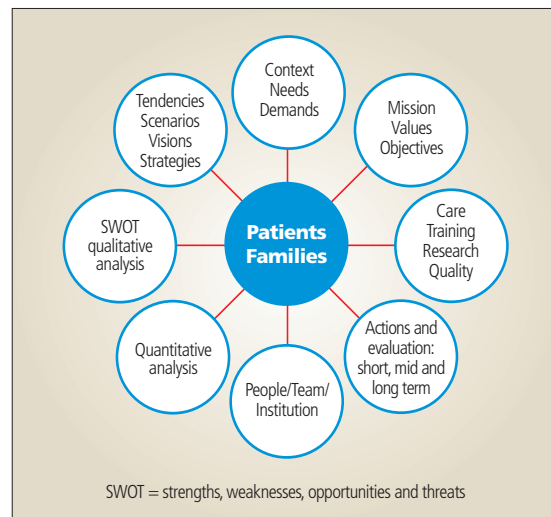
Context
Needs
Demands

Mission
Values
Objectives

Care
Training
Research
Quality

Actions and evaluation: short, mid and long term

People/Team/
Institution

Quantitative analysis

SWOT qualitative analysis

Tendencies
Scenarios
Visions
Strategies

Patients
Families

SWOT = strengths, weaknesses, opportunities and threats